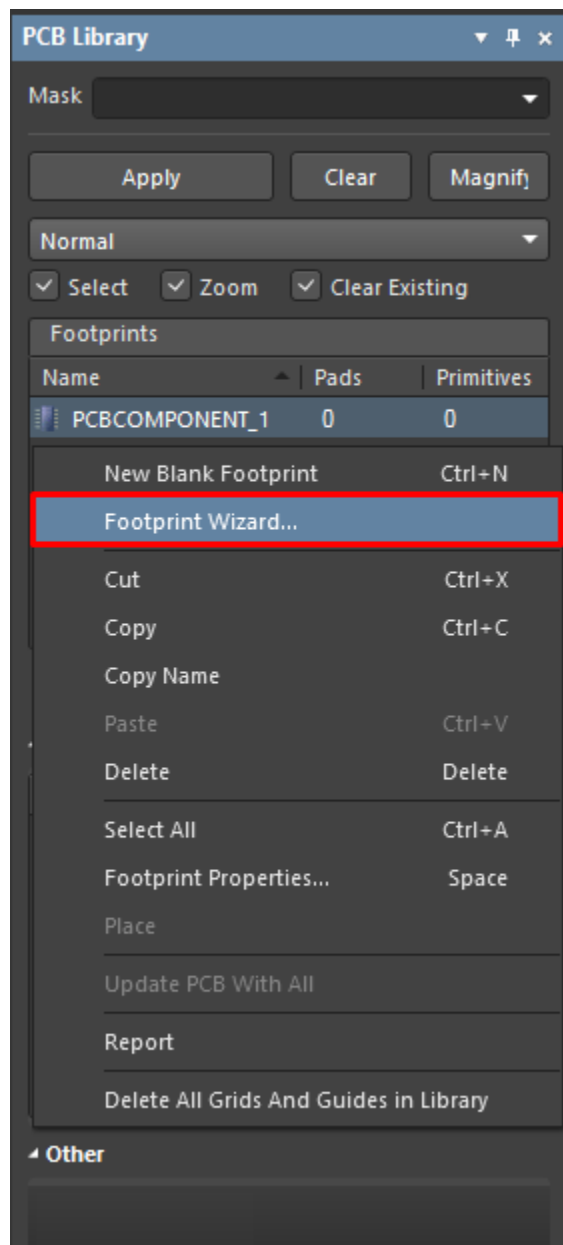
PCB Library

Mask

Apply
Clear
Magnify

Normal

Select
Zoom
Clear Existing

Footprints

| Name | Pads | Primitives |
|---|---|---|
| PCBCOMPONENT_1 | 0 | 0 |

New Blank Footprint Ctrl+N
Footprint Wizard...
Cut Ctrl+X
Copy Ctrl+C
Copy Name
Paste Ctrl+V
Delete Delete
Select All Ctrl+A
Footprint Properties... Space
Place
Update PCB With All
Report
Delete All Grids And Guides in Library

Other